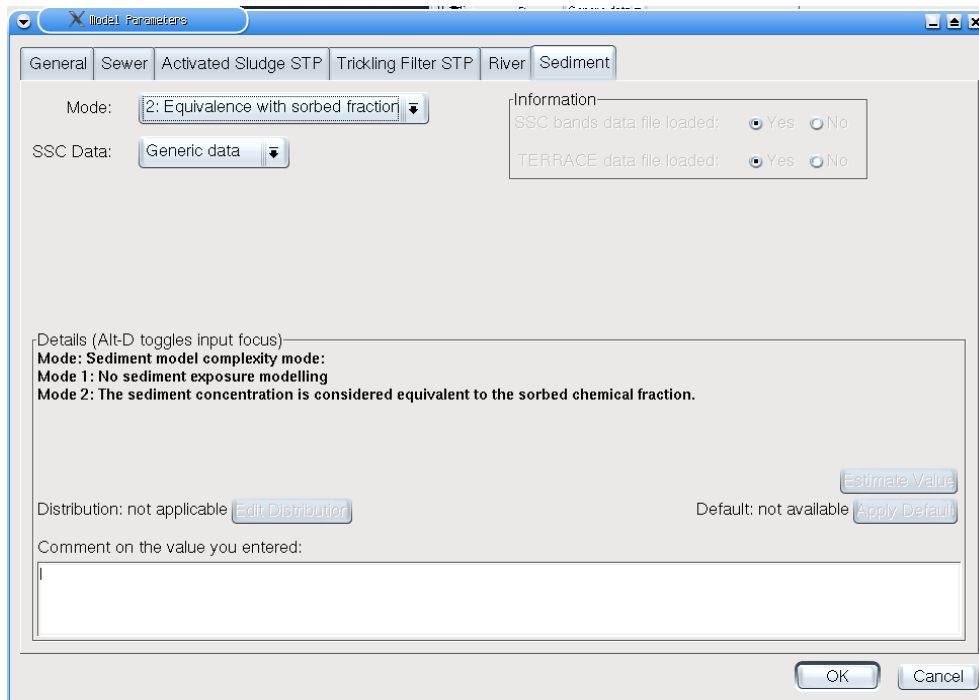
Model Parameters

General | Sewer | Activated Sludge STP | Trickling Filter STP | River | Sediment

Mode: 2: Equivalence with sorbed fraction

SSC Data: Generic data

Information
SSC bands data file loaded: Yes No
TERRACE data file loaded: Yes No

Details (Alt-D toggles input focus)
**Mode: Sediment model complexity mode:**
**Mode 1: No sediment exposure modelling**
**Mode 2: The sediment concentration is considered equivalent to the sorbed chemical fraction.**

Estimate Value

Distribution: not applicable Edit Distribution

Default: not available Apply Default

Comment on the value you entered:

OK Cancel